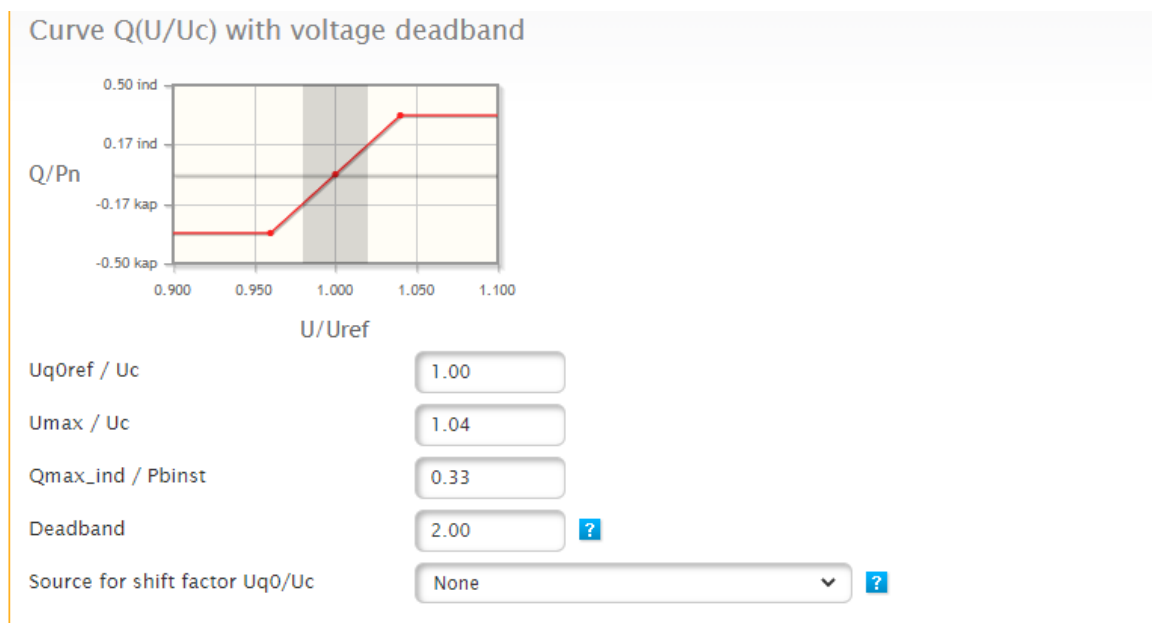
Curve Q(U/Uc) with voltage deadband

0.50 ind
0.17 ind
Q/Pn
-0.17 kap
-0.50 kap
0.900
0.950
1.000
1.050
1.100
U/Uref

Uq0ref / Uc
1.00
Umax / Uc
1.04
Qmax_ind / Pbinst
0.33
Deadband
2.00
?
Source for shift factor Uq0/Uc
None
?